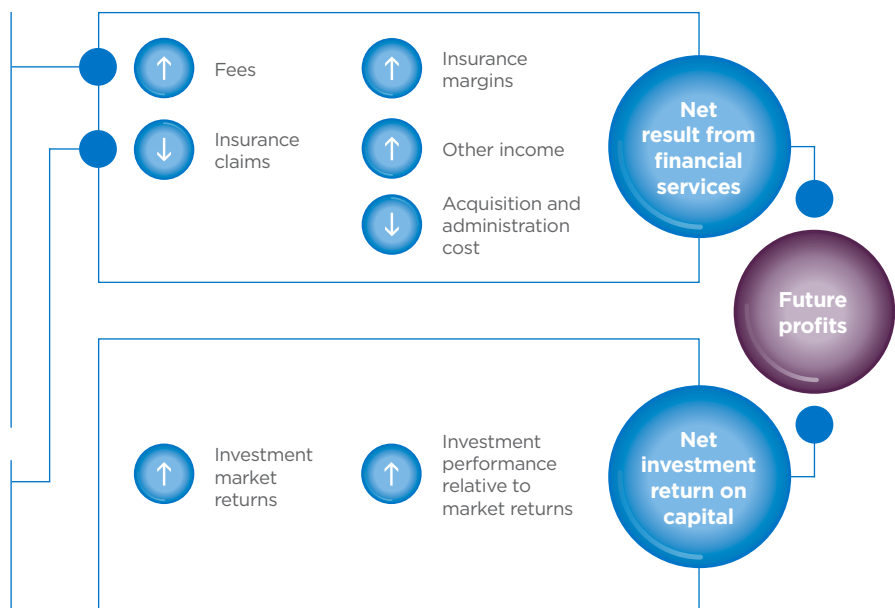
↑ Fees

↑ Insurance margins

↓ Insurance claims

↑ Other income

↓ Acquisition and administration cost

Net result from financial services

Future profits

↑ Investment market returns

↑ Investment performance relative to market returns

Net investment return on capital